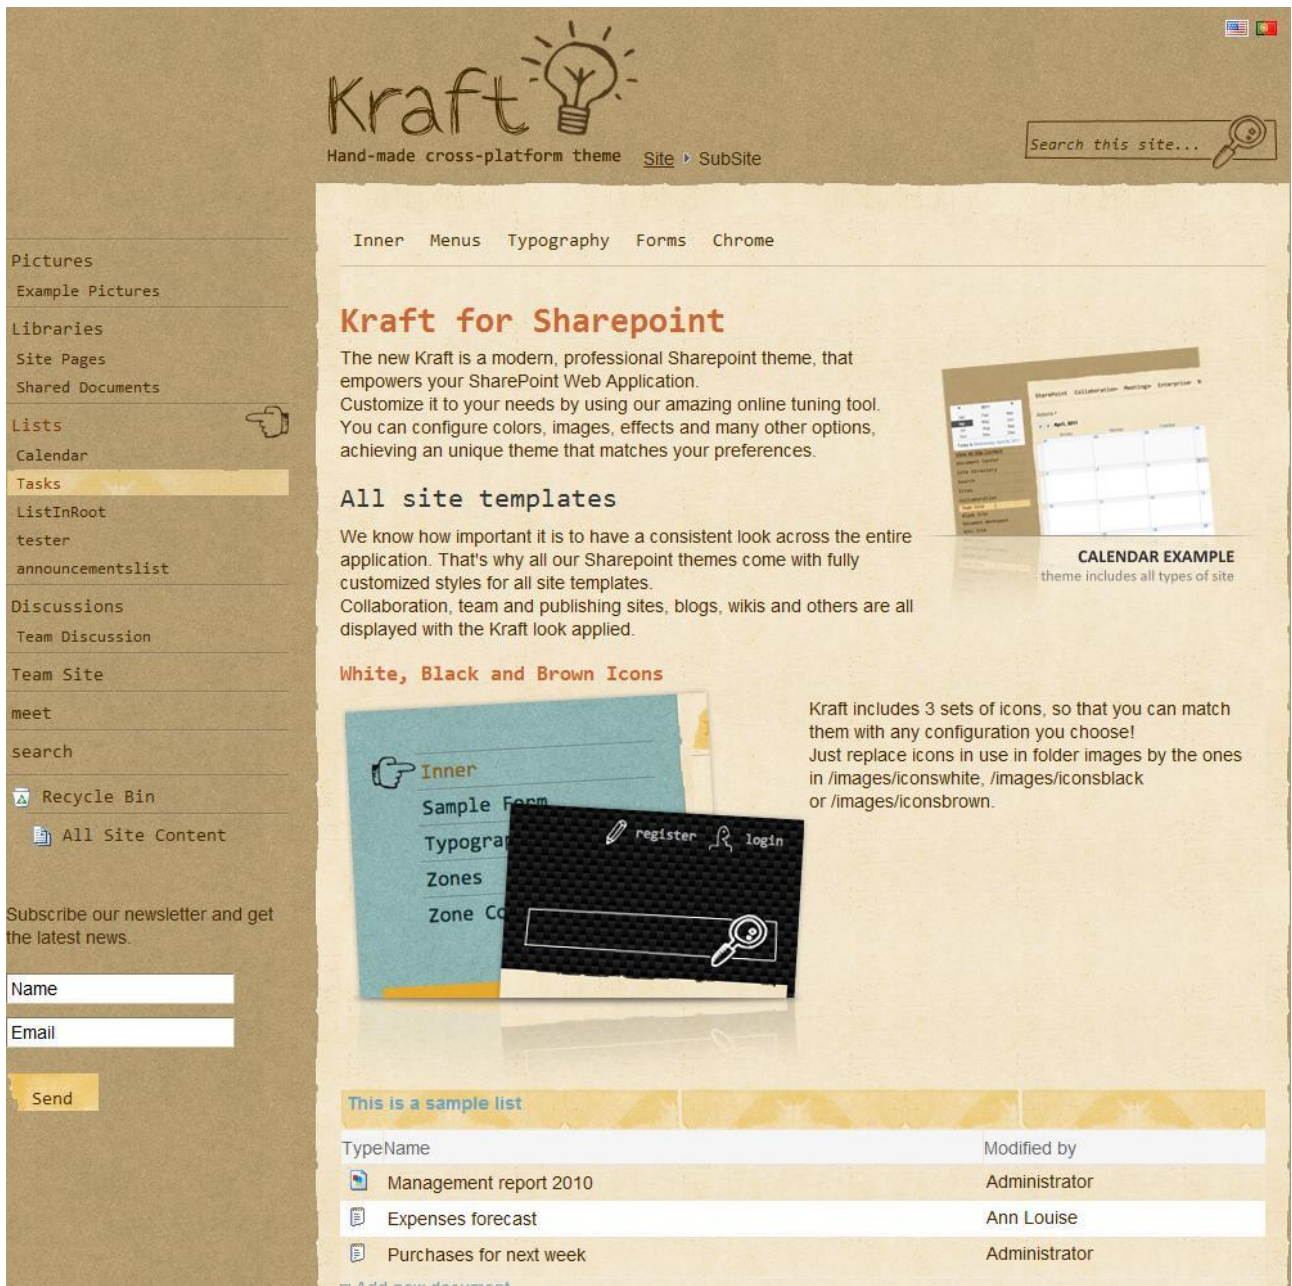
Kraft
Hand-made cross-platform theme

Site ▸ SubSite

Search this site...

Pictures
Example Pictures
Libraries
Site Pages
Shared Documents
Lists
Calendar
Tasks
ListInRoot
tester
announcementslist
Discussions
Team Discussion
Team Site
meet
search
Recycle Bin
All Site Content

Subscribe our newsletter and get the latest news.

Name
Email
Send

Inner Menus Typography Forms Chrome

Kraft for Sharepoint

The new Kraft is a modern, professional Sharepoint theme, that empowers your SharePoint Web Application.
Customize it to your needs by using our amazing online tuning tool. You can configure colors, images, effects and many other options, achieving an unique theme that matches your preferences.

CALENDAR EXAMPLE
theme includes all types of site

All site templates

We know how important it is to have a consistent look across the entire application. That's why all our Sharepoint themes come with fully customized styles for all site templates.
Collaboration, team and publishing sites, blogs, wikis and others are all displayed with the Kraft look applied.

White, Black and Brown Icons

Inner
Sample Form
Typogra
Zones
Zone C
register login

Kraft includes 3 sets of icons, so that you can match them with any configuration you choose!
Just replace icons in use in folder images by the ones in /images/iconswhite, /images/iconsblack or /images/iconsbrown.

This is a sample list

| Type | Name | Modified by |
|---|---|---|
| | Management report 2010 | Administrator |
| | Expenses forecast | Ann Louise |
| | Purchases for next week | Administrator |

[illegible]